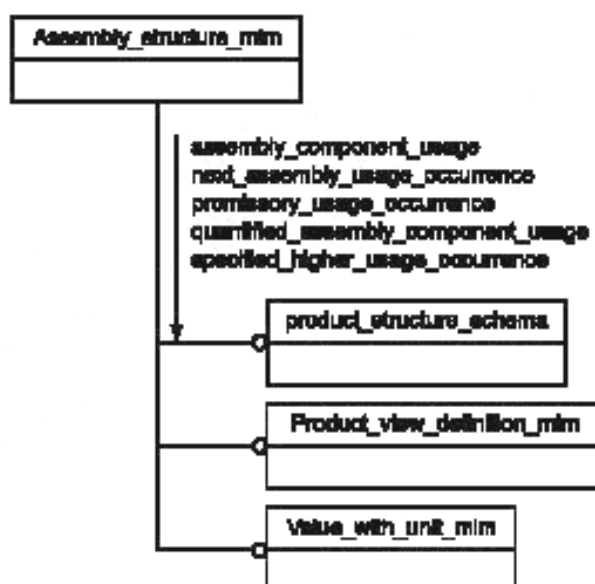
Assembly_structure_mim

assembly_component_usage
next_assembly_usage_occurrence
promissory_usage_occurrence
quantified_assembly_component_usage
specified_higher_usage_occurrence

product_structure_schema

Product_view_definition_mim

Value_with_unit_mim